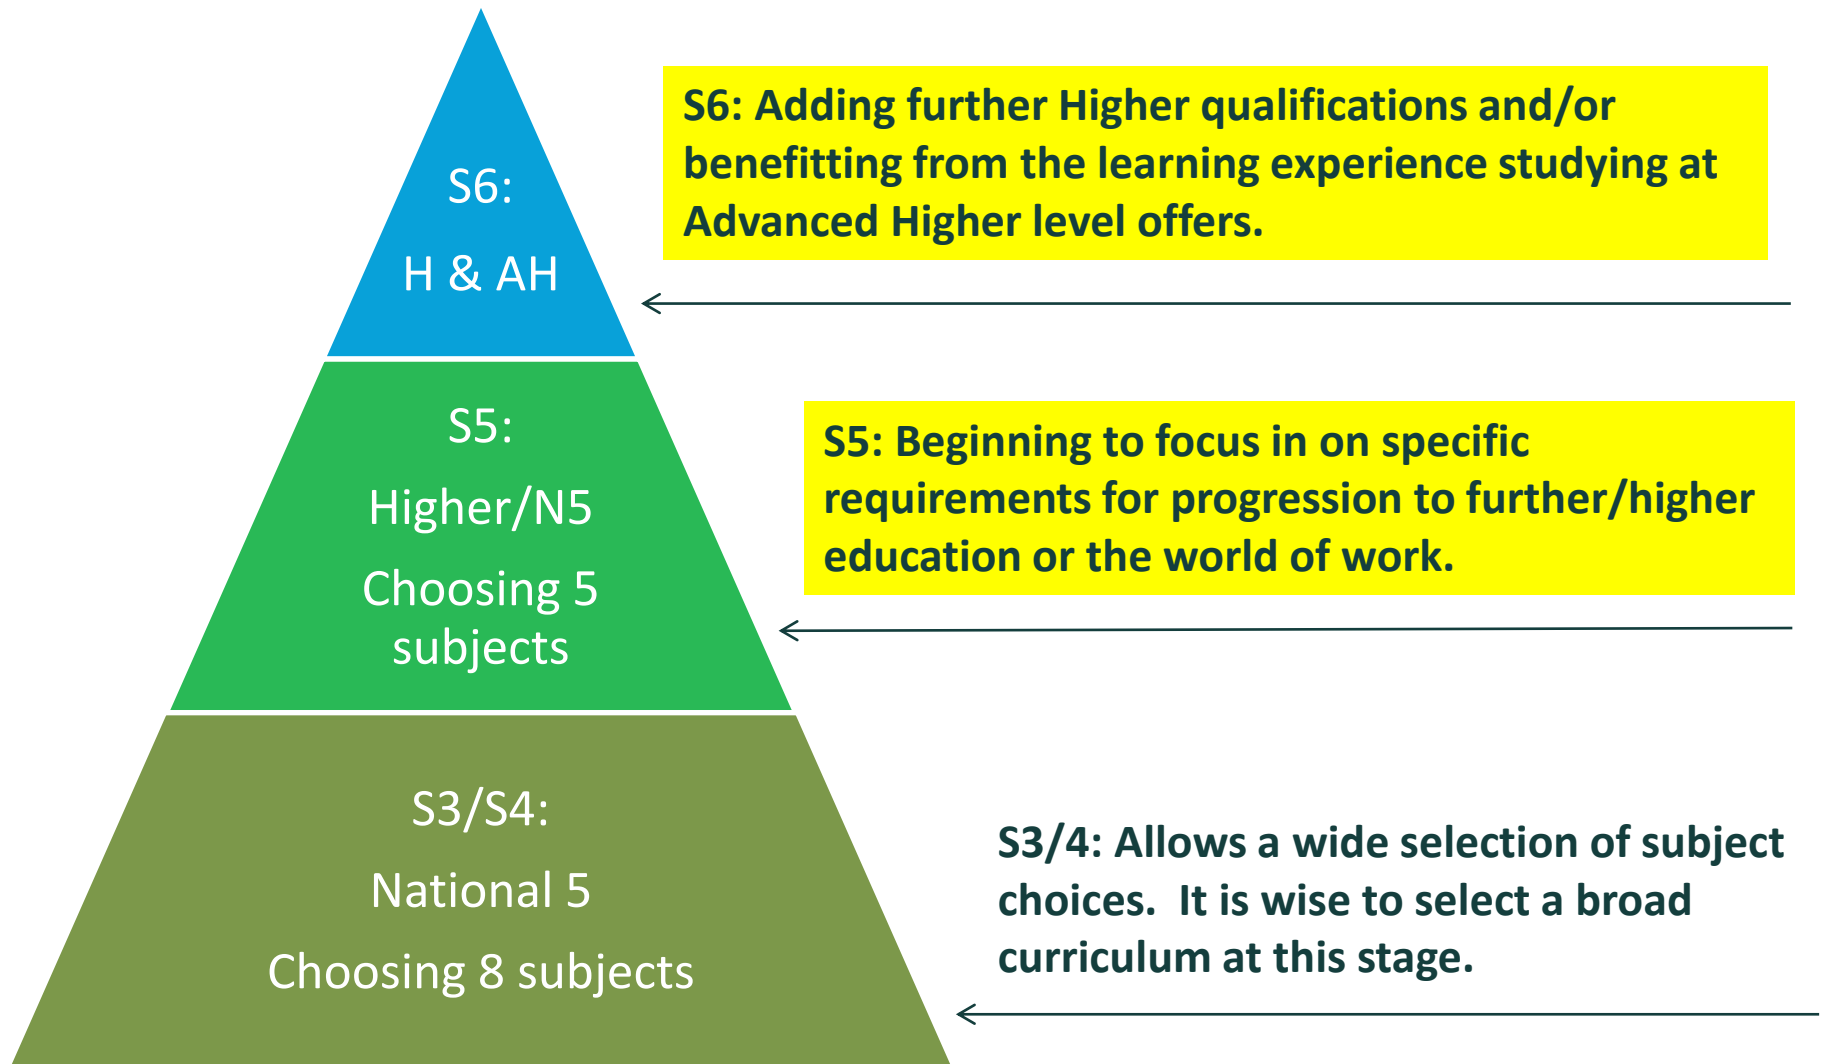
S6:

H & AH

S6: Adding further Higher qualifications and/or benefitting from the learning experience studying at Advanced Higher level offers.

S5:

Higher/N5

Choosing 5 subjects

S5: Beginning to focus in on specific requirements for progression to further/higher education or the world of work.

S3/S4:

National 5

Choosing 8 subjects

S3/4: Allows a wide selection of subject choices. It is wise to select a broad curriculum at this stage.